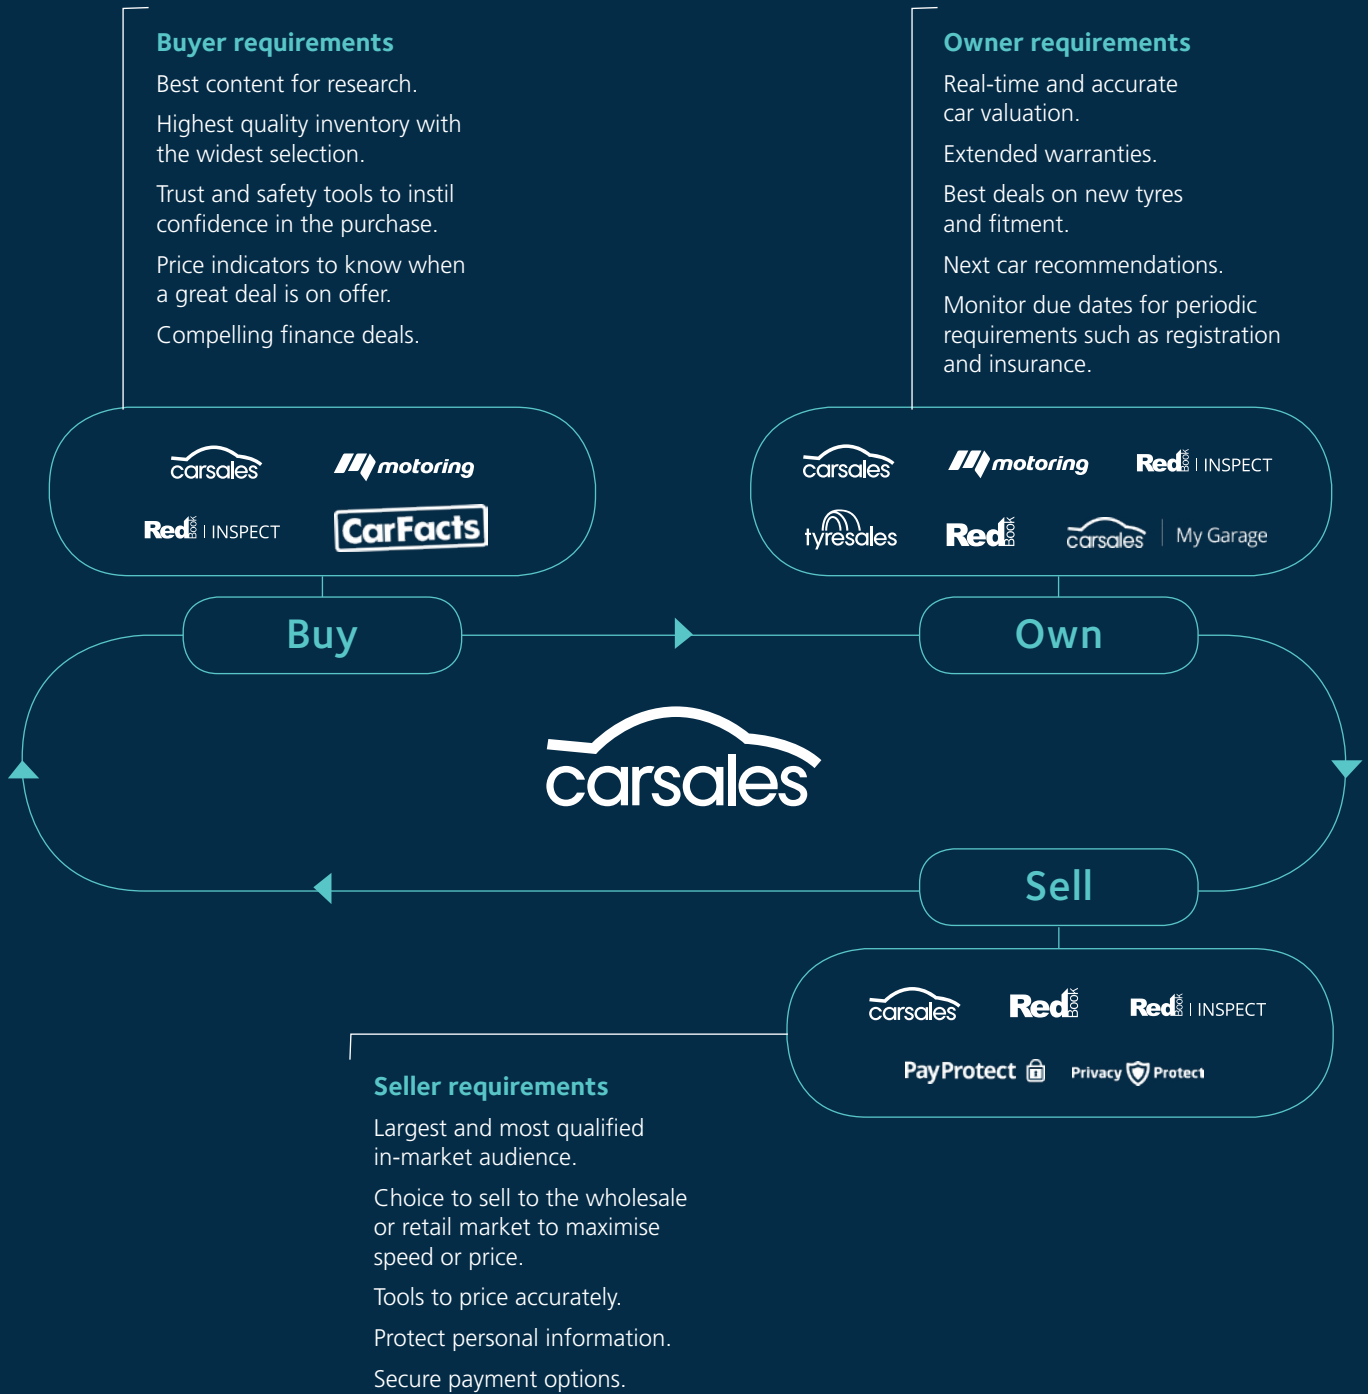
Buyer requirements

Best content for research.

Highest quality inventory with the widest selection.

Trust and safety tools to instil confidence in the purchase.

Price indicators to know when a great deal is on offer.

Compelling finance deals.

Owner requirements

Real-time and accurate car valuation.

Extended warranties.

Best deals on new tyres and fitment.

Next car recommendations.

Monitor due dates for periodic requirements such as registration and insurance.

carsales motoring
Red BOOK | INSPECT CarFacts

carsales motoring Red BOOK | INSPECT
tyresales Red BOOK carsales | My Garage

Buy

Own

carsales

Sell

carsales Red BOOK Red BOOK | INSPECT
PayProtect Privacy Protect

Seller requirements

Largest and most qualified in-market audience.

Choice to sell to the wholesale or retail market to maximise speed or price.

Tools to price accurately.

Protect personal information.

Secure payment options.